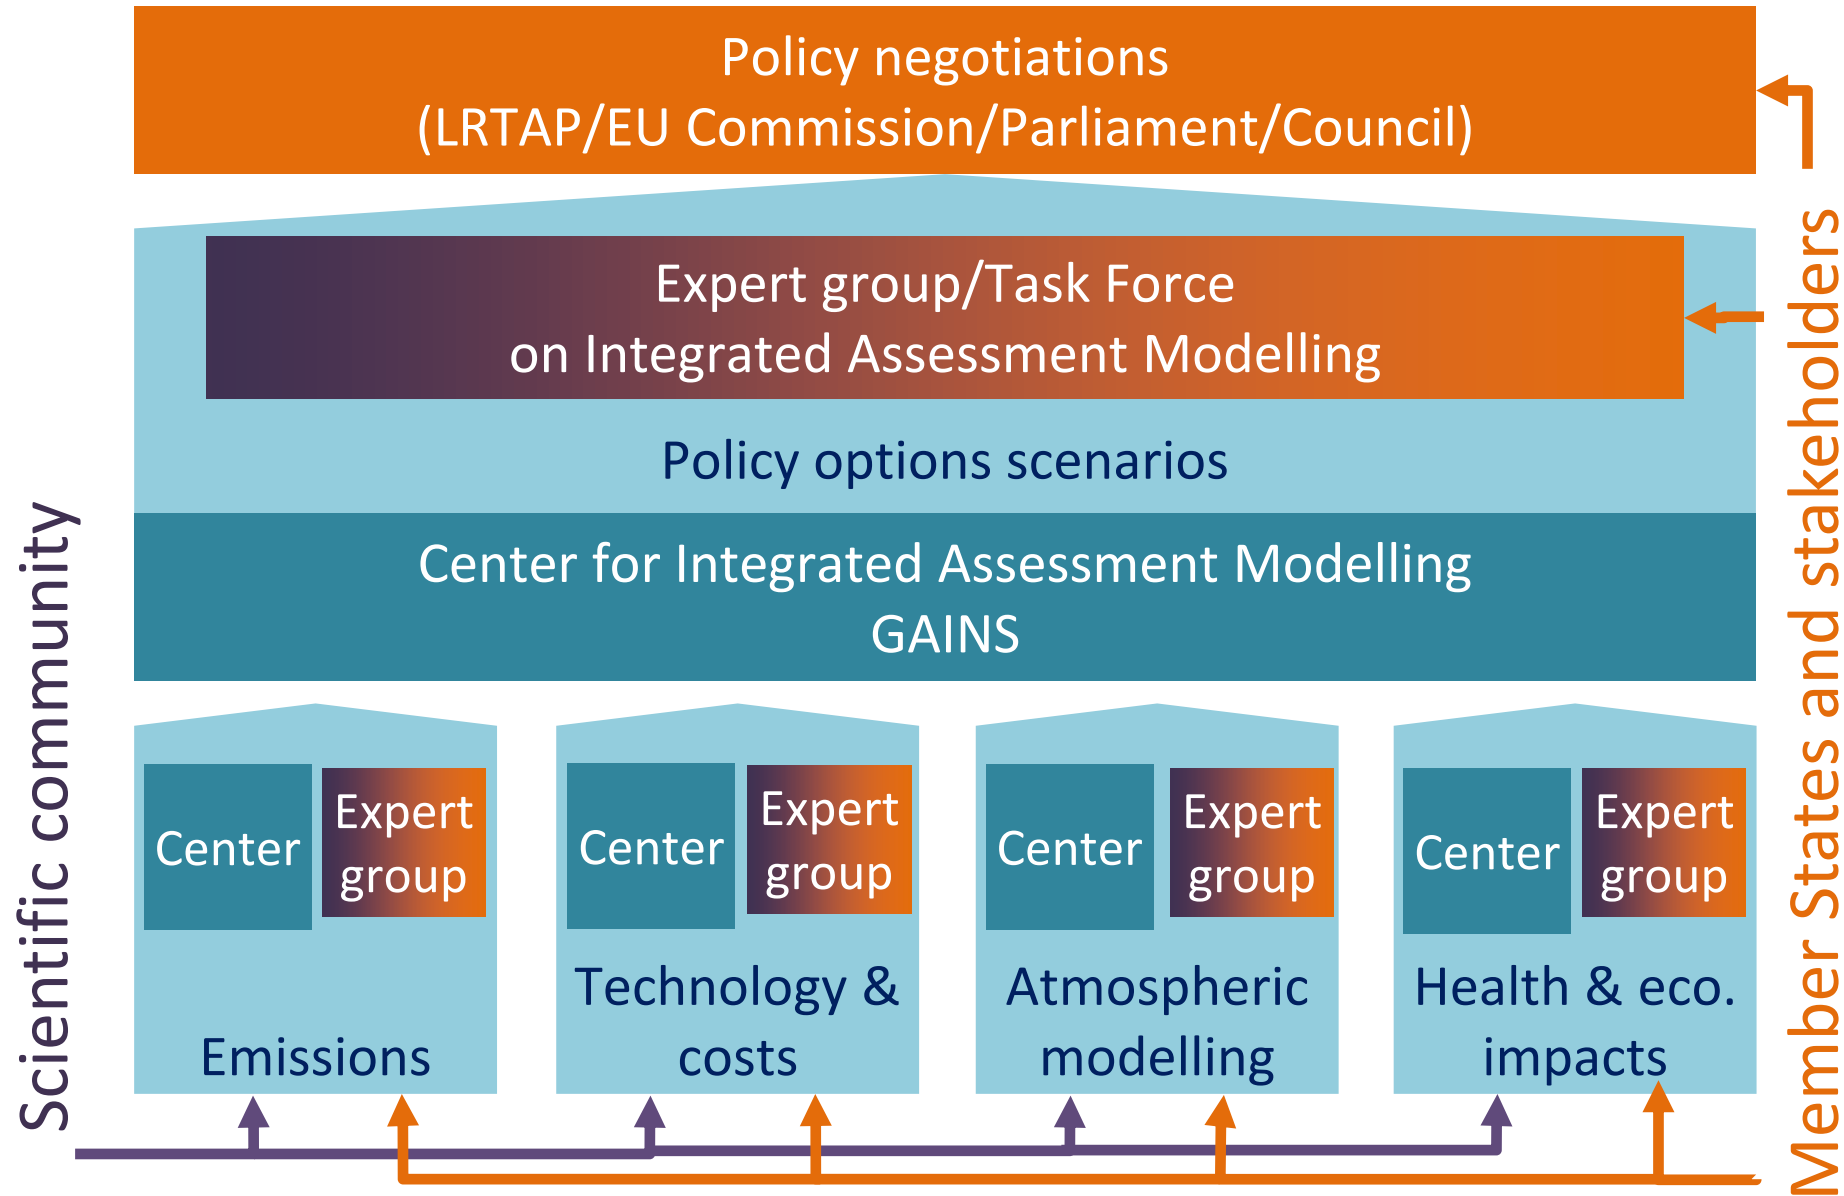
Policy negotiations
(LRTAP/EU Commission/Parliament/Council)

Expert group/Task Force
on Integrated Assessment Modelling

Policy options scenarios

Center for Integrated Assessment Modelling
GAINS

Center

Expert group

Emissions

Center

Expert group

Technology & costs

Center

Expert group

Atmospheric modelling

Center

Expert group

Health & eco. impacts

Scientific community

Member States and stakeholders